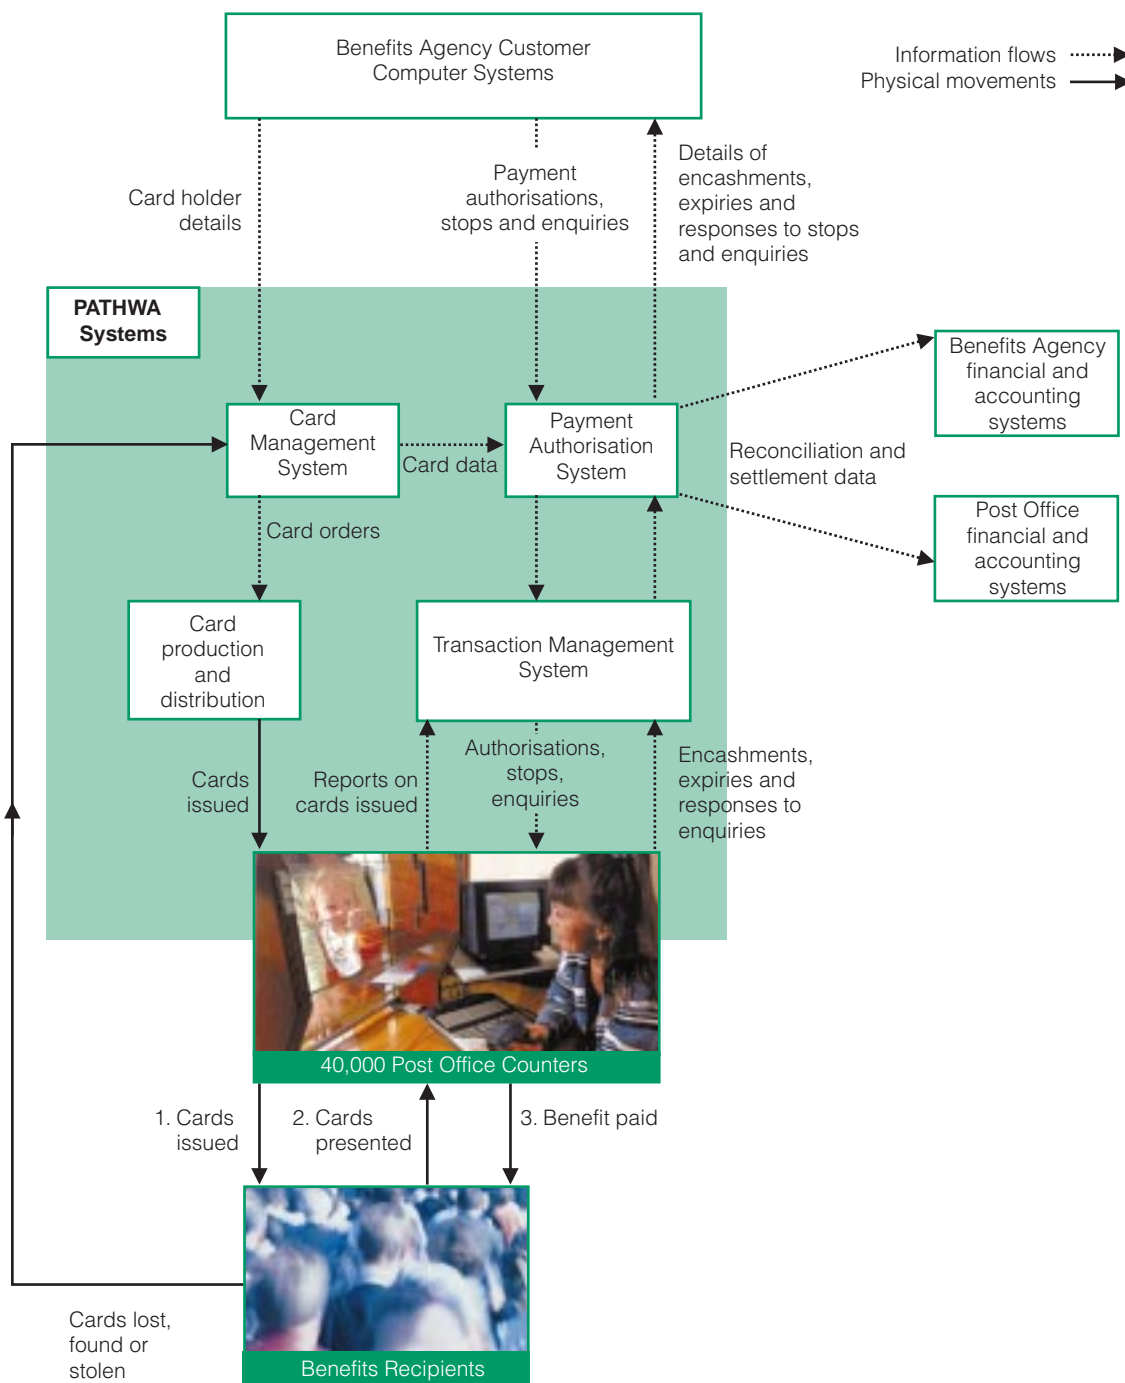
Benefits Agency Customer Computer Systems

Information flows
Physical movements

Card holder details

Payment authorisations, stops and enquiries

Details of encashments, expiries and responses to stops and enquiries

PATHWA Systems

Card Management System

Card data

Payment Authorisation System

Benefits Agency financial and accounting systems

Reconciliation and settlement data

Post Office financial and accounting systems

Card orders

Card production and distribution

Transaction Management System

Cards issued

Reports on cards issued

Authorisations, stops, enquiries

Encashments, expiries and responses to enquiries

40,000 Post Office Counters

1. Cards issued

2. Cards presented

3. Benefit paid

Cards lost, found or stolen

Benefits Recipients